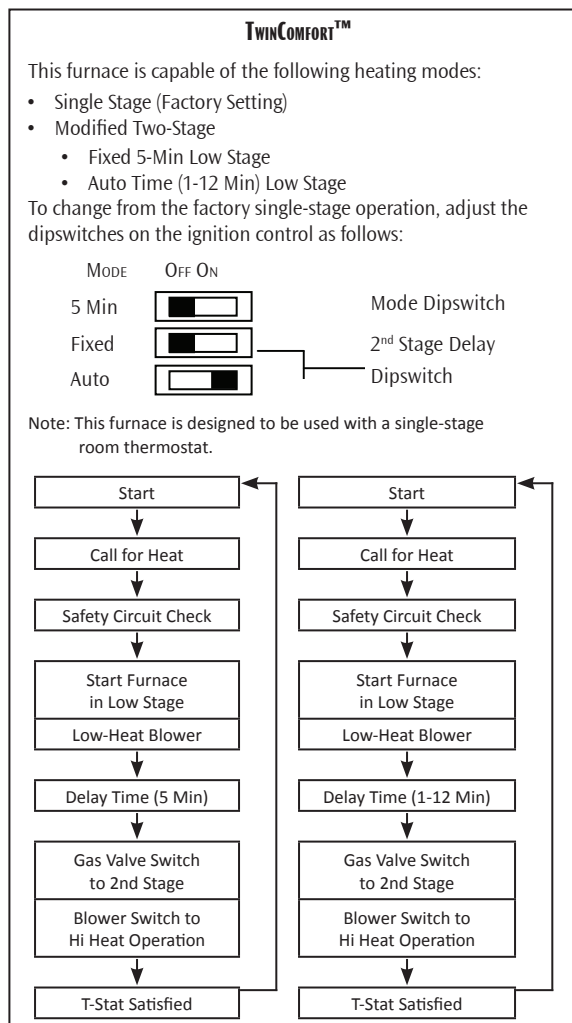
TwinComfort™

This furnace is capable of the following heating modes:

- Single Stage (Factory Setting)
- Modified Two-Stage
  - Fixed 5-Min Low Stage
  - Auto Time (1-12 Min) Low Stage

To change from the factory single-stage operation, adjust the dipswitches on the ignition control as follows:

Mode Off On

5 Min

Fixed

Auto

Mode Dipswitch

2nd Stage Delay Dipswitch

Note: This furnace is designed to be used with a single-stage room thermostat.

Start

Call for Heat

Safety Circuit Check

Start Furnace in Low Stage

Low-Heat Blower

Delay Time (5 Min)

Gas Valve Switch to 2nd Stage

Blower Switch to Hi Heat Operation

T-Stat Satisfied

Start

Call for Heat

Safety Circuit Check

Start Furnace in Low Stage

Low-Heat Blower

Delay Time (1-12 Min)

Gas Valve Switch to 2nd Stage

Blower Switch to Hi Heat Operation

T-Stat Satisfied